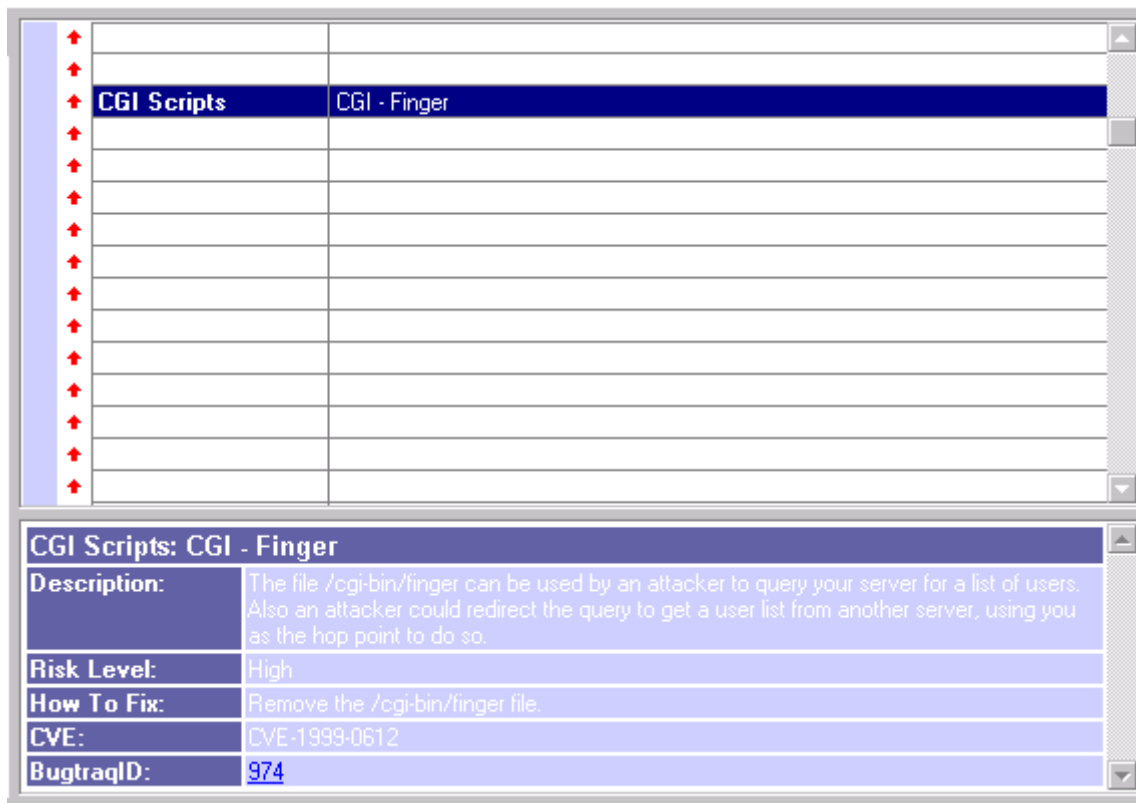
| | |
|---|---|
| | |
| | |
| CGI Scripts | CGI - Finger |

CGI Scripts: CGI - Finger

| | |
|---|---|
| Description: | The file /cgi-bin/finger can be used by an attacker to query your server for a list of users. Also an attacker could redirect the query to get a user list from another server, using you as the hop point to do so. |
| Risk Level: | High |
| How To Fix: | Remove the /cgi-bin/finger file. |
| CVE: | CVE-1999-0612 |
| BugtraqID: | 974 |